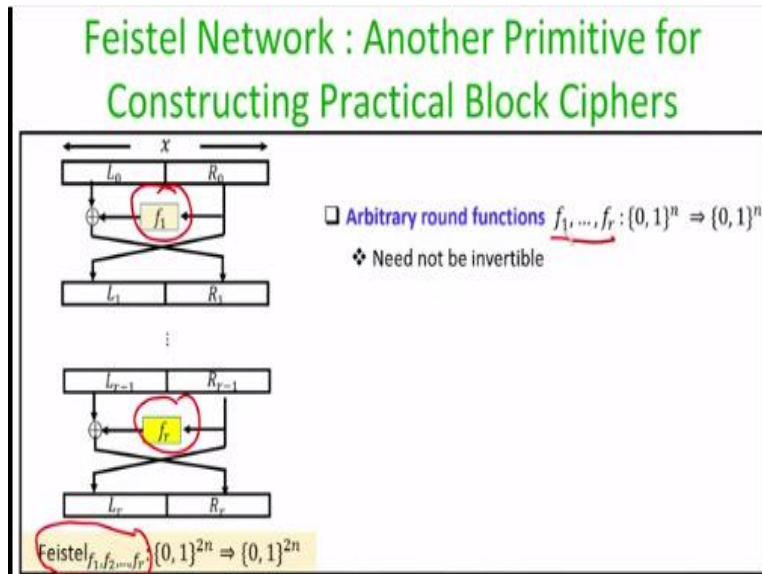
Feistel Network : Another Primitive for Constructing Practical Block Ciphers

$x$

$L_0$ $R_0$

$f_1$

$L_1$ $R_1$

⋮

$L_{r-1}$ $R_{r-1}$

$f_r$

$L_r$ $R_r$

Feistel$_{f_1,f_2,\dots,f_r}$ : $\{0,1\}^{2n} \Rightarrow \{0,1\}^{2n}$

❑ Arbitrary round functions $f_1, \dots, f_r : \{0,1\}^n \Rightarrow \{0,1\}^n$

❖ Need not be invertible